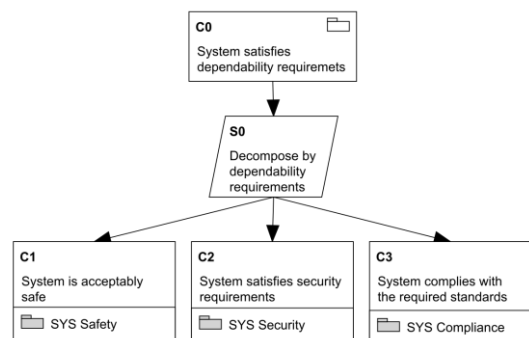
C0
System satisfies dependability requiremets

S0
Decompose by dependability requirements

C1
System is acceptably safe
SYS Safety

C2
System satisfies security requirements
SYS Security

C3
System complies with the required standards
SYS Compliance